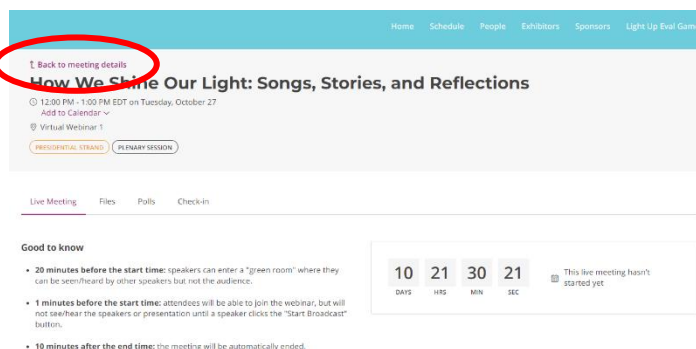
Home Schedule People Exhibitors Sponsors Light Up Eval Gam

↑ Back to meeting details

How We Shine Our Light: Songs, Stories, and Reflections

12:00 PM - 1:00 PM EDT on Tuesday, October 27

Add to Calendar

Virtual Webinar 1

PRESIDENTIAL STRAND PLENARY SESSION

Live Meeting Files Polls Check-in

Good to know

• 20 minutes before the start time: speakers can enter a "green room" where they can be seen/heard by other speakers but not the audience.

• 1 minutes before the start time: attendees will be able to join the webinar, but will not see/hear the speakers or presentation until a speaker clicks the "Start Broadcast" button.

• 10 minutes after the end time: the meeting will be automatically ended.

10 DAYS 21 HRS 30 MIN 21 SEC

This live meeting hasn't started yet